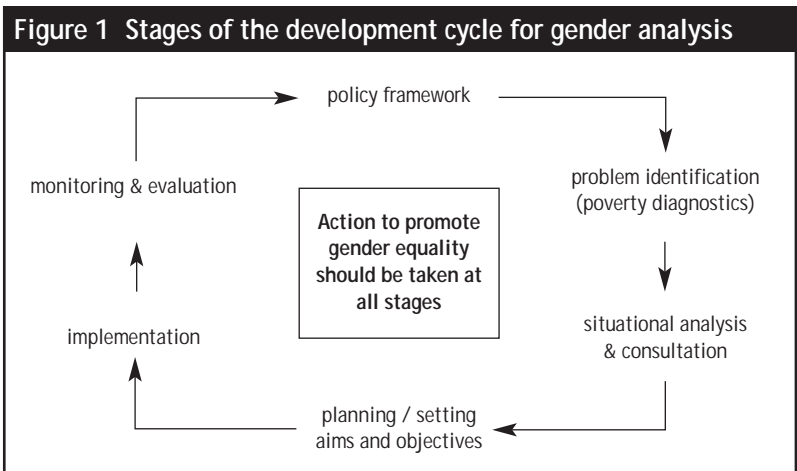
Figure 1 Stages of the development cycle for gender analysis

policy framework

problem identification (poverty diagnostics)

situational analysis & consultation

planning / setting aims and objectives

implementation

monitoring & evaluation

Action to promote gender equality should be taken at all stages